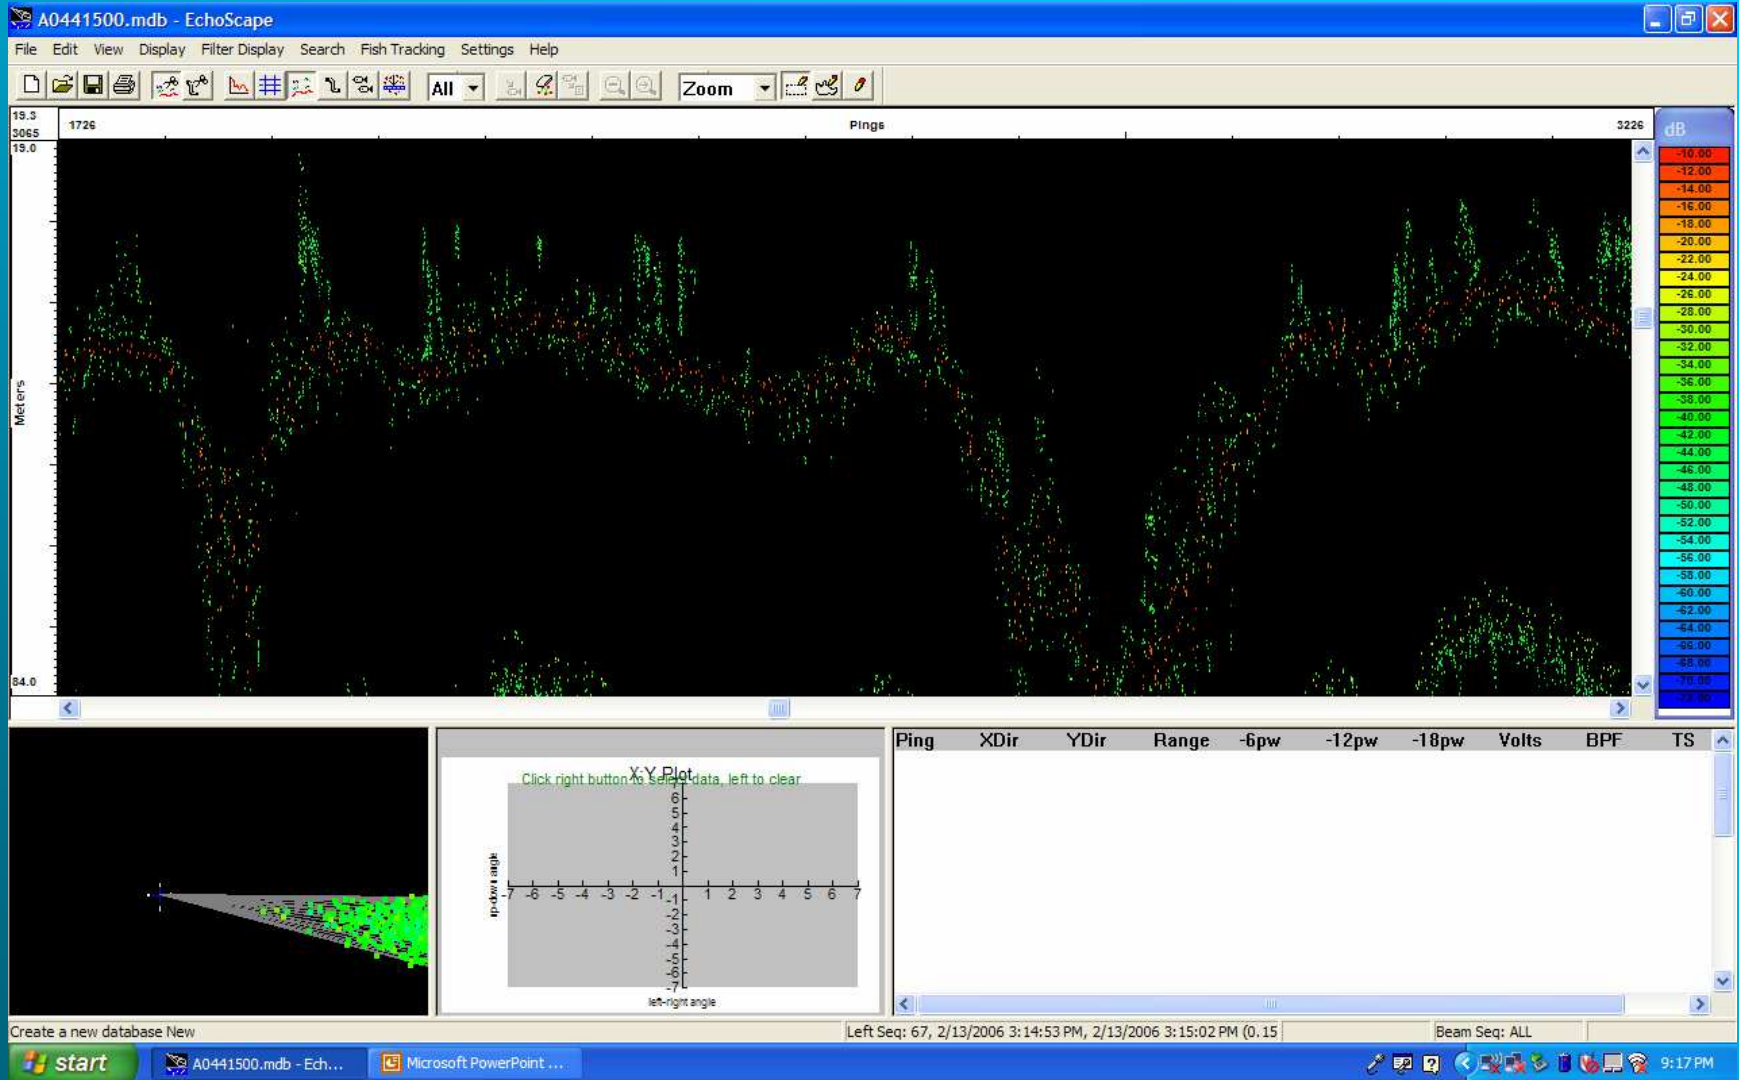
A0441500.mdb - EchoScape

File Edit View Display Filter Display Search Fish Tracking Settings Help

All Zoom

19.3
3065
1726 Pings 3226
19.0

Meters

84.0

dB
-10.00
-12.00
-14.00
-16.00
-18.00
-20.00
-22.00
-24.00
-26.00
-28.00
-30.00
-32.00
-34.00
-36.00
-38.00
-40.00
-42.00
-44.00
-46.00
-48.00
-50.00
-52.00
-54.00
-56.00
-58.00
-60.00
-62.00
-64.00
-66.00
-68.00
-70.00
-72.00

X-Y Plot
Click right button to select data, left to clear

up-down angle

6 5 4 3 2 1 -1 -2 -3 -4 -5 -6 -7
-7 -6 -5 -4 -3 -2 -1 1 2 3 4 5 6 7

left-right angle

| Ping | XDir | YDir | Range | -6pw | -12pw | -18pw | Volts | BPF | TS |
|---|---|---|---|---|---|---|---|---|---|

Create a new database New
Left Seq: 67, 2/13/2006 3:14:53 PM, 2/13/2006 3:15:02 PM (0.15
Beam Seq: ALL

start A0441500.mdb - Ech... Microsoft PowerPoint ... 9:17 PM